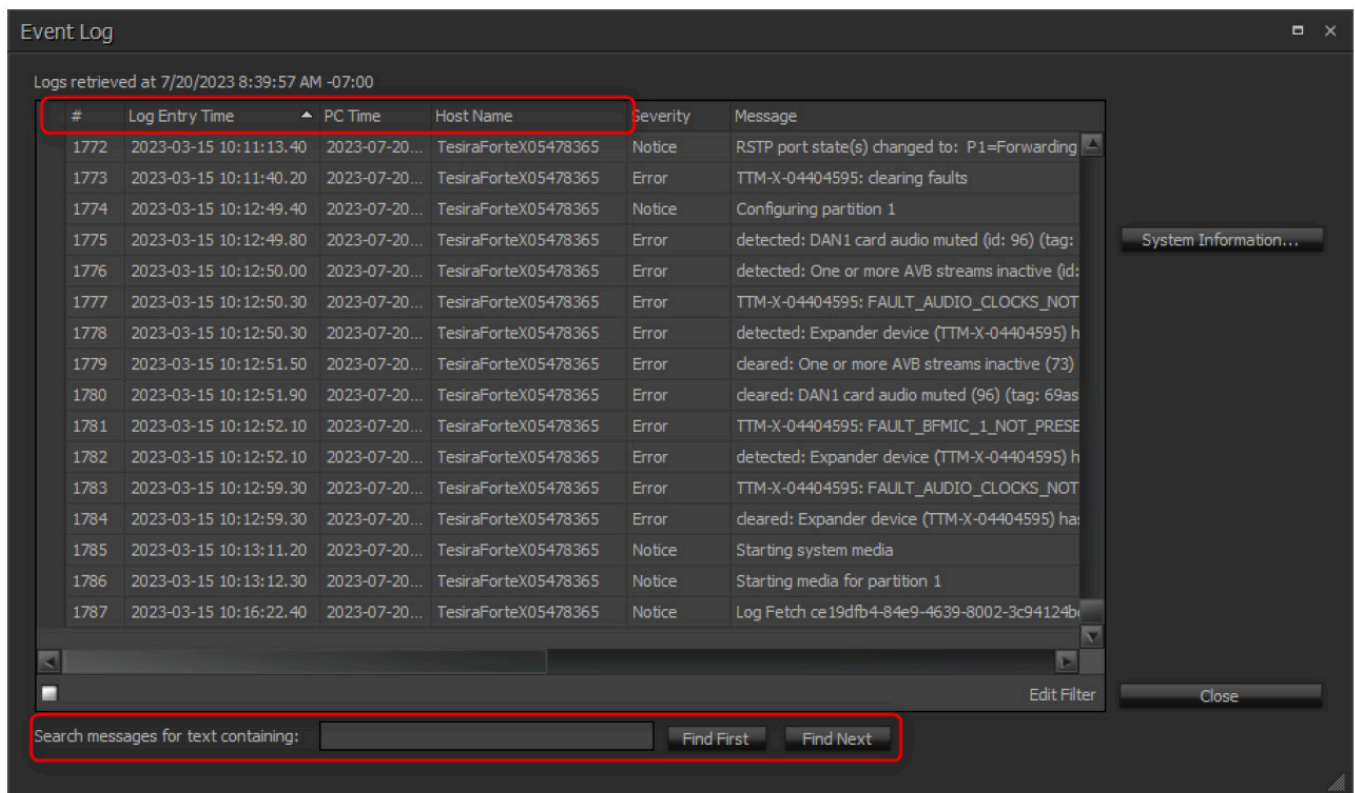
Event Log

Logs retrieved at 7/20/2023 8:39:57 AM -07:00

| # | Log Entry Time | PC Time | Host Name | Severity | Message |
|---|---|---|---|---|---|
| 1772 | 2023-03-15 10:11:13.40 | 2023-07-20... | TesiraForteX05478365 | Notice | RSTP port state(s) changed to: P1=Forwarding |
| 1773 | 2023-03-15 10:11:40.20 | 2023-07-20... | TesiraForteX05478365 | Error | TTM-X-04404595: clearing faults |
| 1774 | 2023-03-15 10:12:49.40 | 2023-07-20... | TesiraForteX05478365 | Notice | Configuring partition 1 |
| 1775 | 2023-03-15 10:12:49.80 | 2023-07-20... | TesiraForteX05478365 | Error | detected: DAN1 card audio muted (id: 96) (tag: |
| 1776 | 2023-03-15 10:12:50.00 | 2023-07-20... | TesiraForteX05478365 | Error | detected: One or more AVB streams inactive (id: |
| 1777 | 2023-03-15 10:12:50.30 | 2023-07-20... | TesiraForteX05478365 | Error | TTM-X-04404595: FAULT_AUDIO_CLOCKS_NOT |
| 1778 | 2023-03-15 10:12:50.30 | 2023-07-20... | TesiraForteX05478365 | Error | detected: Expander device (TTM-X-04404595) h |
| 1779 | 2023-03-15 10:12:51.50 | 2023-07-20... | TesiraForteX05478365 | Error | cleared: One or more AVB streams inactive (73) |
| 1780 | 2023-03-15 10:12:51.90 | 2023-07-20... | TesiraForteX05478365 | Error | cleared: DAN1 card audio muted (96) (tag: 69as |
| 1781 | 2023-03-15 10:12:52.10 | 2023-07-20... | TesiraForteX05478365 | Error | TTM-X-04404595: FAULT_BFMIC_1_NOT_PRESE |
| 1782 | 2023-03-15 10:12:52.10 | 2023-07-20... | TesiraForteX05478365 | Error | detected: Expander device (TTM-X-04404595) h |
| 1783 | 2023-03-15 10:12:59.30 | 2023-07-20... | TesiraForteX05478365 | Error | TTM-X-04404595: FAULT_AUDIO_CLOCKS_NOT |
| 1784 | 2023-03-15 10:12:59.30 | 2023-07-20... | TesiraForteX05478365 | Error | cleared: Expander device (TTM-X-04404595) ha: |
| 1785 | 2023-03-15 10:13:11.20 | 2023-07-20... | TesiraForteX05478365 | Notice | Starting system media |
| 1786 | 2023-03-15 10:13:12.30 | 2023-07-20... | TesiraForteX05478365 | Notice | Starting media for partition 1 |
| 1787 | 2023-03-15 10:16:22.40 | 2023-07-20... | TesiraForteX05478365 | Notice | Log Fetch ce19dfb4-84e9-4639-8002-3c94124b |

System Information...

Edit Filter

Close

Search messages for text containing:

Find First

Find Next